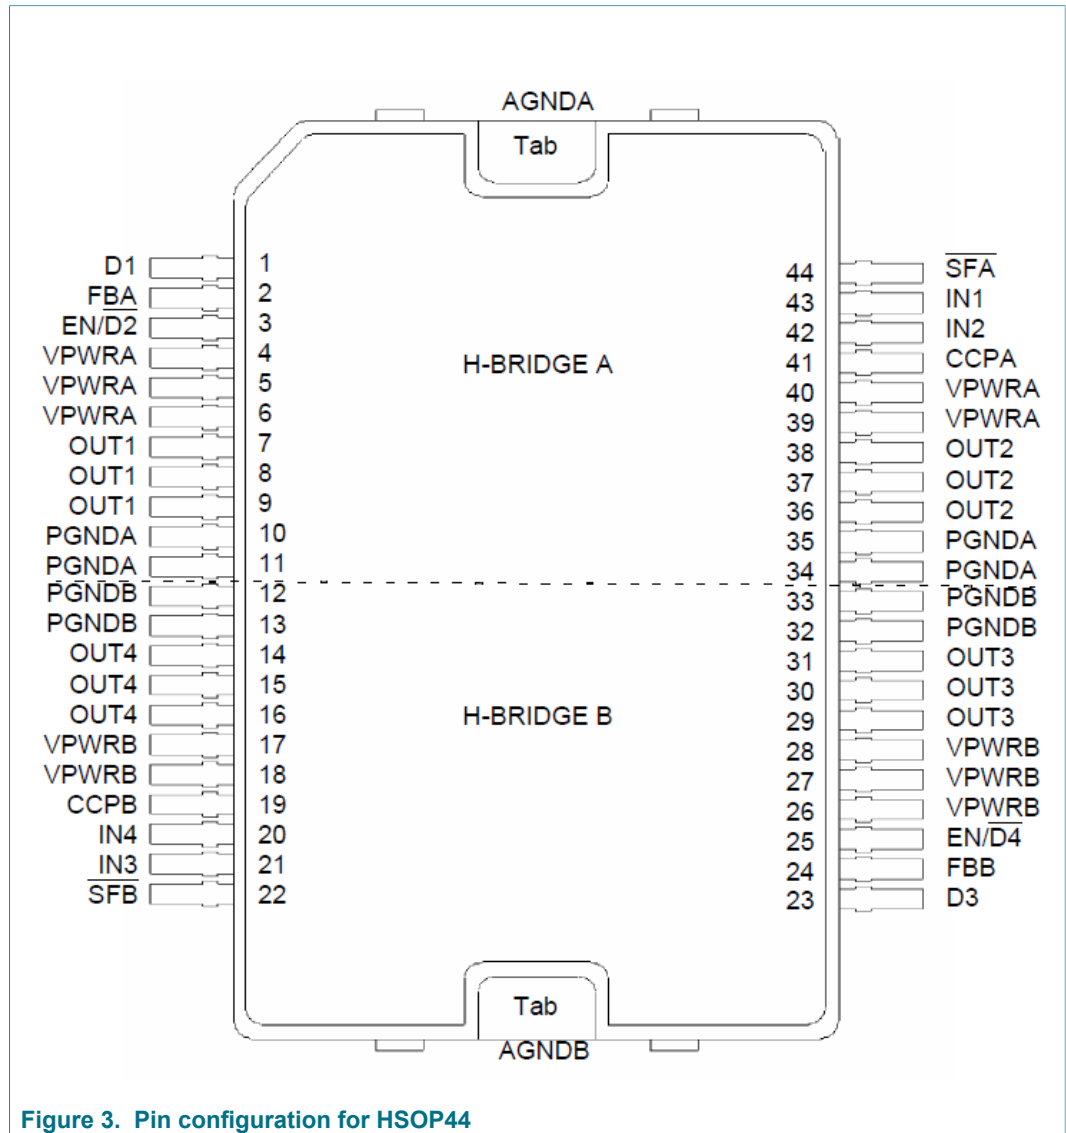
AGNDA

Tab

D1 1
FBA 2
EN/D2 3
VPWRA 4
VPWRA 5
VPWRA 6
OUT1 7
OUT1 8
OUT1 9
PGNDA 10
PGNDA 11
PGNDB 12
PGNDB 13
OUT4 14
OUT4 15
OUT4 16
VPWRB 17
VPWRB 18
CCPB 19
IN4 20
IN3 21
$\overline{\text{SFB}}$ 22

H-BRIDGE A

H-BRIDGE B

44 $\overline{\text{SFA}}$
43 IN1
42 IN2
41 CCPA
40 VPWRA
39 VPWRA
38 OUT2
37 OUT2
36 OUT2
35 PGNDA
34 PGNDA
33 PGNDB
32 PGNDB
31 OUT3
30 OUT3
29 OUT3
28 VPWRB
27 VPWRB
26 VPWRB
25 EN/$\overline{\text{D4}}$
24 FBB
23 D3

Tab

AGNDB

Figure 3. Pin configuration for HSOP44